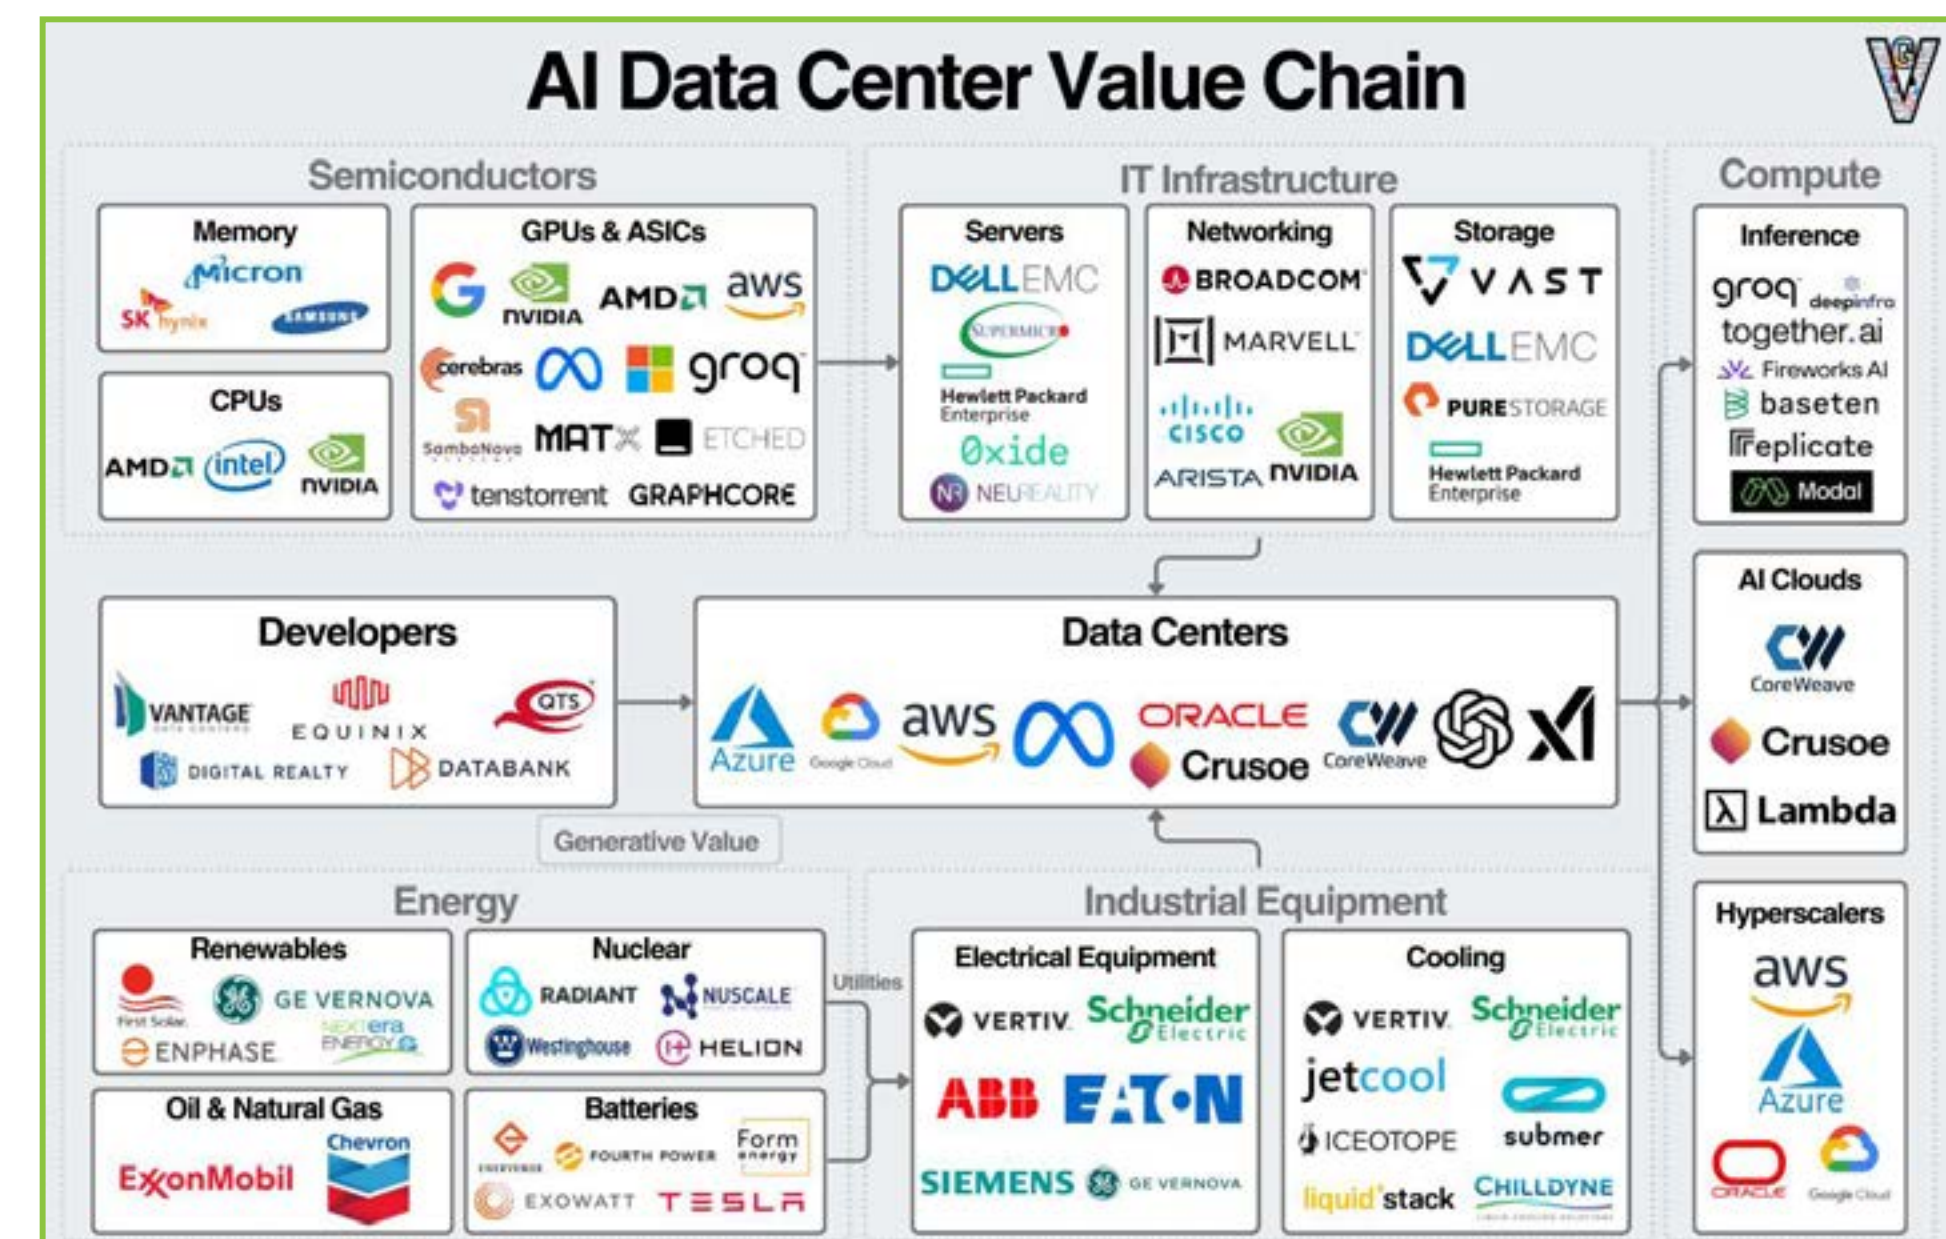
AI Data Center Value Chain

Semiconductors

Memory
Micron
SK hynix
SAMSUNG

CPUs
AMD
intel
NVIDIA

GPUs & ASICs
G
NVIDIA
AMD
aws
cerebras
groq
SambaNova
MATX
ETCHED
tenstorrent
GRAPHCORE

IT Infrastructure

Servers
DELL EMC
SUPERMICRO
Hewlett Packard Enterprise
0xide
NEUREALITY

Networking
BROADCOM
MARVELL
CISCO
ARISTA
NVIDIA

Storage
VAST
DELL EMC
PURE STORAGE
Hewlett Packard Enterprise

Compute

Inference
groq
deepinfra
together.ai
Fireworks AI
baseten
replicate
Modal

AI Clouds
CoreWeave
Crusoe
Lambda

Hyperscalers
aws
Azure
ORACLE
Google Cloud

Developers
VANTAGE
EQUINIX
QTS
DIGITAL REALTY
DATABANK

Data Centers
Azure
Google Cloud
aws
ORACLE
Crusoe
CoreWeave

Generative Value

Energy

Renewables
First Solar
GE VERNOVA
NextEra Energy
ENPHASE

Nuclear
RADIANT
NUSCALE
Westinghouse
HELION

Oil & Natural Gas
ExxonMobil
Chevron

Batteries
FOURTH POWER
Form energy
EXOWATT
TESLA

Utilities

Industrial Equipment

Electrical Equipment
VERTIV
Schneider Electric
ABB
EATON
SIEMENS
GE VERNOVA

Cooling
VERTIV
Schneider Electric
jetcool
ICEOTOPE
submer
liquidstack
CHILLDYNE